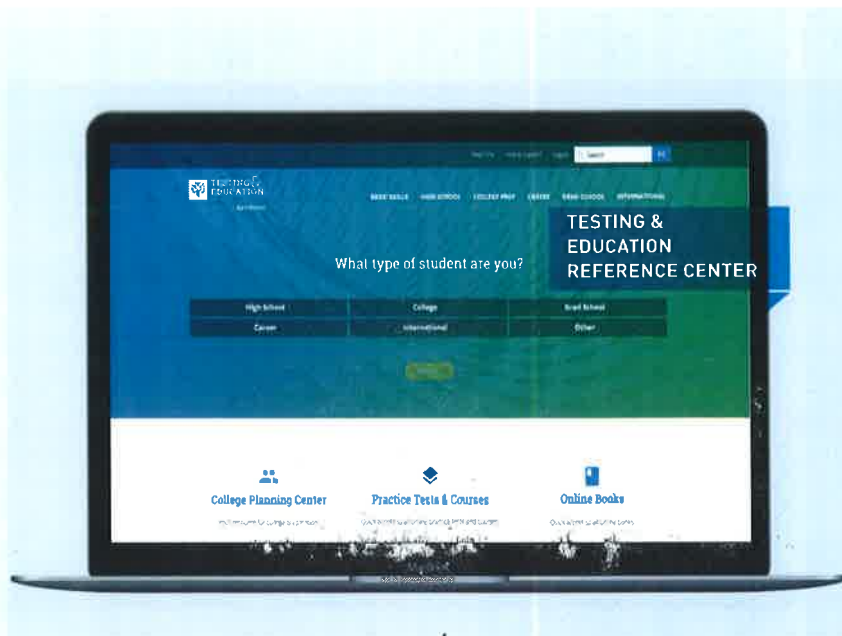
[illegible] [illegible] Login Search

TESTING & EDUCATION

BASIC SKILLS HIGH SCHOOL COLLEGE PREP CAREER GRAD SCHOOL INTERNATIONAL

TESTING & EDUCATION REFERENCE CENTER

What type of student are you?

| High School | College | Grad School |
|---|---|---|
| Career | International | Other |

College Planning Center

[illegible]

Practice Tests & Courses

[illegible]

Online Books

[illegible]